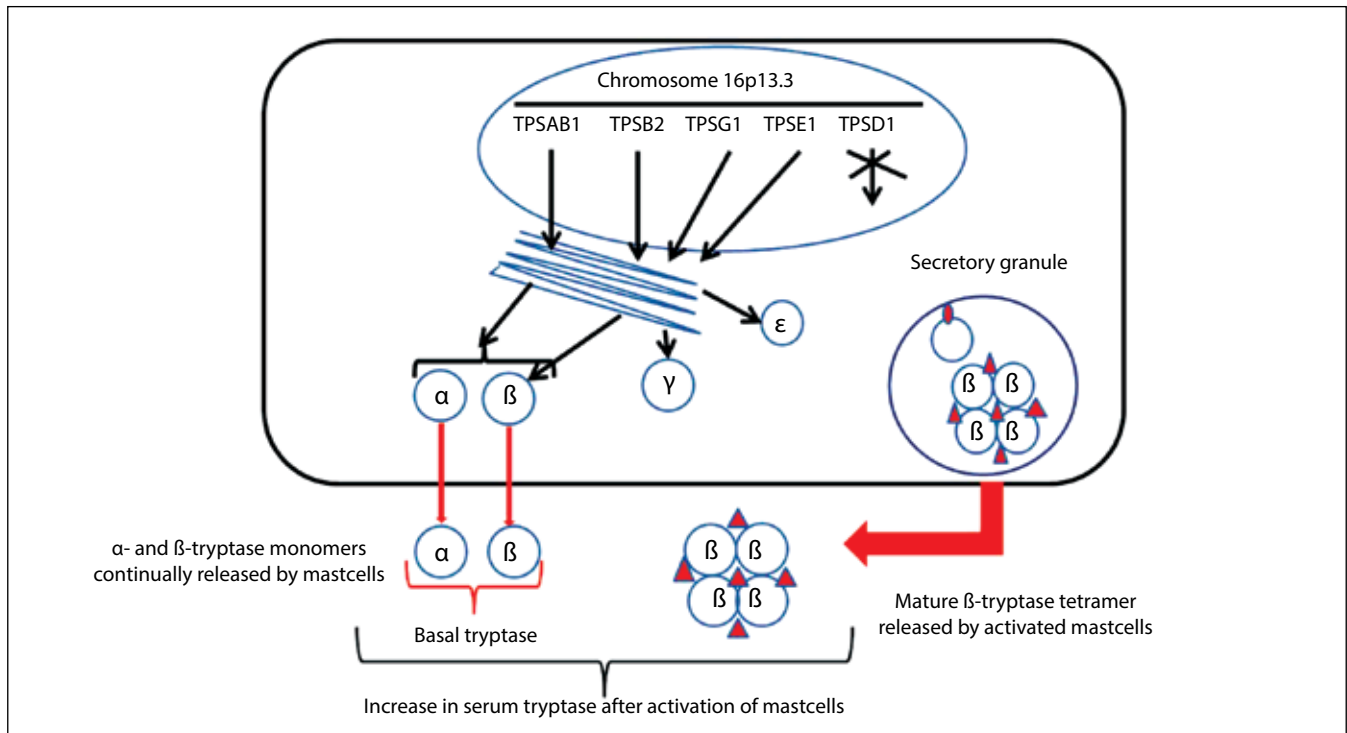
Chromosome 16p13.3

TPSAB1 TPSB2 TPSG1 TPSE1 TPSD1

Secretory granule

ε

α ß γ

ß ß ß ß

α- and ß-tryptase monomers continually released by mastcells

α ß

ß ß ß ß

Basal tryptase

Mature ß-tryptase tetramer released by activated mastcells

Increase in serum tryptase after activation of mastcells